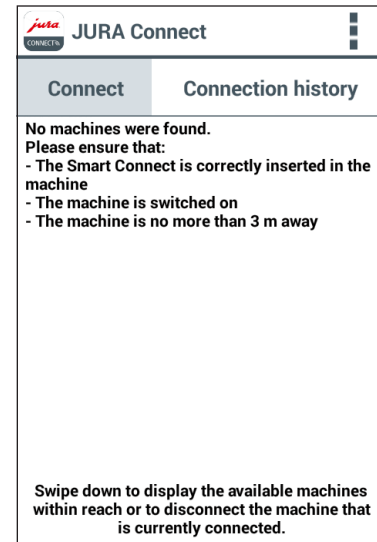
jura CONNECT

JURA Connect

Connect

Connection history

No machines were found.
Please ensure that:
- The Smart Connect is correctly inserted in the machine
- The machine is switched on
- The machine is no more than 3 m away

Swipe down to display the available machines within reach or to disconnect the machine that is currently connected.